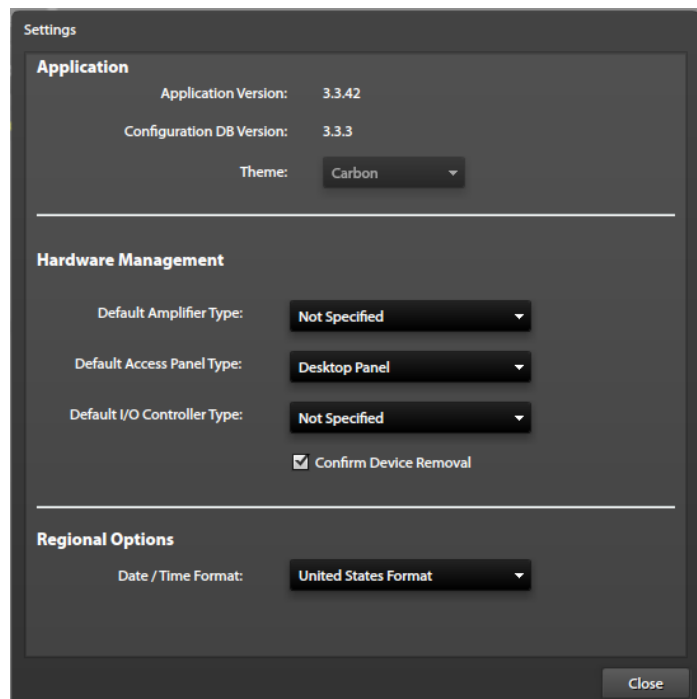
Settings

Application

Application Version: 3.3.42

Configuration DB Version: 3.3.3

Theme: Carbon

Hardware Management

Default Amplifier Type: Not Specified

Default Access Panel Type: Desktop Panel

Default I/O Controller Type: Not Specified

Confirm Device Removal

Regional Options

Date / Time Format: United States Format

Close